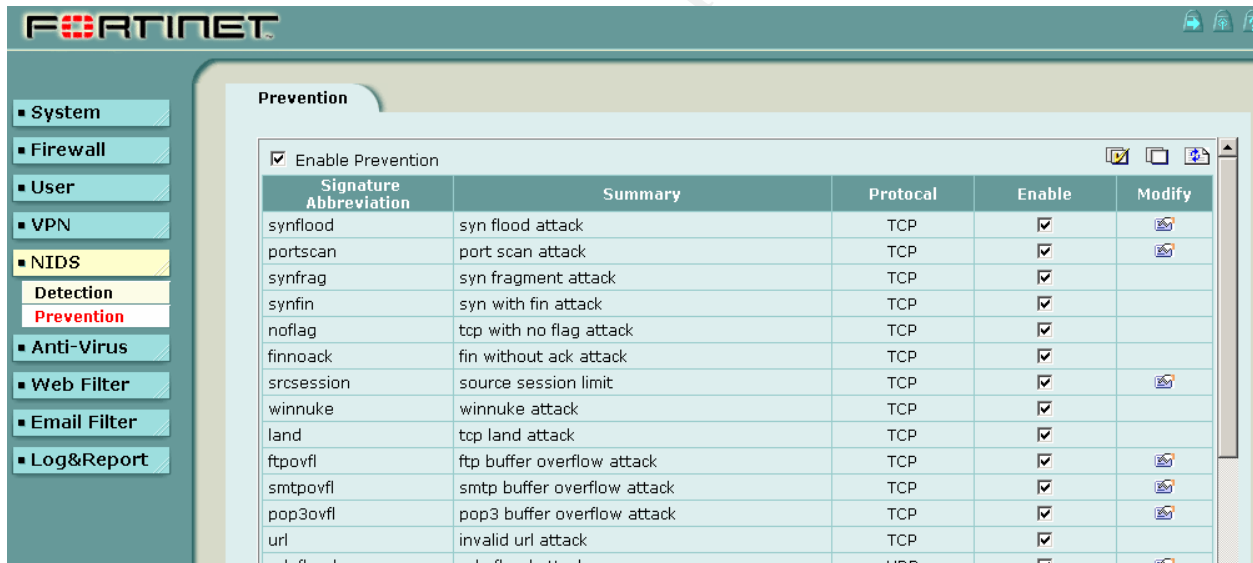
FORTINET

System
Firewall
User
VPN
NIDS
Detection
Prevention
Anti-Virus
Web Filter
Email Filter
Log&Report

Prevention

☑ Enable Prevention

| Signature Abbreviation | Summary | Protocal | Enable | Modify |
|---|---|---|---|---|
| synflood | syn flood attack | TCP | ☑ | |
| portscan | port scan attack | TCP | ☑ | |
| synfrag | syn fragment attack | TCP | ☑ | |
| synfin | syn with fin attack | TCP | ☑ | |
| noflag | tcp with no flag attack | TCP | ☑ | |
| finnoack | fin without ack attack | TCP | ☑ | |
| srcsession | source session limit | TCP | ☑ | |
| winnuke | winnuke attack | TCP | ☑ | |
| land | tcp land attack | TCP | ☑ | |
| ftpovfl | ftp buffer overflow attack | TCP | ☑ | |
| smtpovfl | smtp buffer overflow attack | TCP | ☑ | |
| pop3ovfl | pop3 buffer overflow attack | TCP | ☑ | |
| url | invalid url attack | TCP | ☑ | |
| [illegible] | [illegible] | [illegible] | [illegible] | |